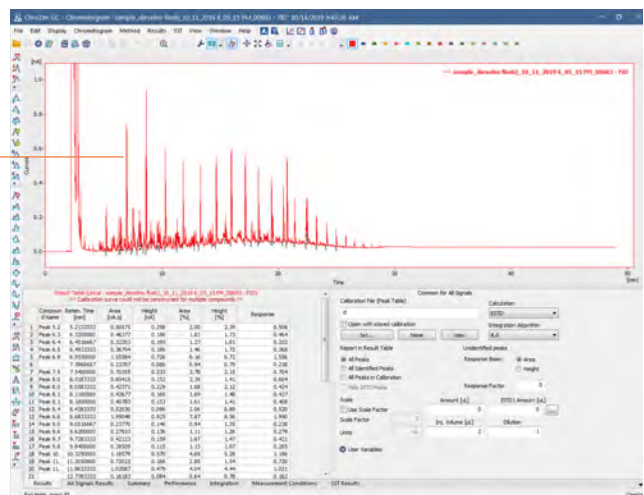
Clarity GC - Chromatogram [sample_dieselno flask2_10_11_2019 6_05_15 PM_00001 - FID* 10/14/2019 6:42:18 AM]

File Edit Display Chromatogram Method Results SST View Window Help

[mV]

sample_dieselno flask2_10_11_2019 6_05_15 PM_00001 - FID

0.8

0.6

0.4

0.2

0.0

Time

0 10 20 30 40 50 [min]

Result Table (Local - sample_dieselno flask2_10_11_2019 6_05_15 PM_00001 - FID)
!!! Calibration curve could not be constructed for multiple compounds !!!

| | Compoun d Name | Reten. Time [min] | Area [mV.s] | Height [mV] | Area [%] | Height [%] | Response |
|---|---|---|---|---|---|---|---|
| 1 | Peak 5.2 | 5.2133333 | 0.50575 | 0.258 | 2.00 | 2.39 | 0.506 |
| 2 | Peak 6.3 | 5.3300000 | 0.46377 | 0.184 | 1.87 | 1.72 | 0.464 |
| 3 | Peak 6.4 | 6.4516667 | 0.32203 | 0.193 | 1.27 | 1.81 | 0.322 |
| 4 | Peak 6.5 | 6.4933333 | 0.36794 | 0.186 | 1.46 | 1.72 | 0.368 |
| 5 | Peak 6.9 | 6.9550000 | 1.55584 | 0.726 | 6.16 | 6.71 | 1.556 |
| 6 | | 7.0066667 | 0.23787 | 0.086 | 0.94 | 0.79 | 0.238 |
| 7 | Peak 7.5 | 7.5400000 | 0.70393 | 0.233 | 2.78 | 2.16 | 0.704 |
| 8 | Peak 8.0 | 8.0183333 | 0.60415 | 0.152 | 2.39 | 1.41 | 0.604 |
| 9 | Peak 8.0 | 8.0383333 | 0.42370 | 0.229 | 1.68 | 2.12 | 0.424 |
| 10 | Peak 8.1 | 8.1300000 | 0.42677 | 0.160 | 1.69 | 1.48 | 0.427 |
| 11 | Peak 8.1 | 8.1800000 | 0.40783 | 0.153 | 1.61 | 1.41 | 0.408 |
| 12 | Peak 8.4 | 8.4383333 | 0.52030 | 0.096 | 2.06 | 0.89 | 0.520 |
| 13 | Peak 9.6 | 8.6833333 | 1.99048 | 0.925 | 7.87 | 8.56 | 1.990 |
| 14 | Peak 9.0 | 9.0316667 | 0.23770 | 0.148 | 0.94 | 1.35 | 0.238 |
| 15 | Peak 9.4 | 9.4200000 | 0.27910 | 0.136 | 1.11 | 1.26 | 0.279 |
| 16 | Peak 9.7 | 9.7383333 | 0.42123 | 0.159 | 1.67 | 1.47 | 0.421 |
| 17 | Peak 9.8 | 9.8466666 | 0.28509 | 0.115 | 1.13 | 1.07 | 0.285 |
| 18 | Peak 10. | 10.3250000 | 1.18579 | 0.370 | 4.69 | 3.28 | 1.186 |
| 19 | Peak 11. | 11.3050000 | 0.73010 | 0.166 | 2.89 | 1.54 | 0.730 |
| 20 | Peak 11. | 11.8633333 | 1.02067 | 0.479 | 4.04 | 4.44 | 1.021 |
| 21 | | 12.7783333 | 0.16182 | 0.084 | 0.64 | 0.78 | 0.162 |

Results | All Signals Results | Summary | Performance | Integration | Measurement Conditions | SST Results

Common for All Signals

Calibration File (Peak Table)
Calculation
ESTD
Open with stored calibration
Integration Algorithm
Set... Save... View...
ELS
Report in Result Table
Unidentified peaks
All Peaks
Response Base:
Area
All Identified Peaks
Height
All Peaks in Calibration
Response Factor
Scale
Amount [µL]
ISTD1 Amount [µL]
Use Scale Factor
Scale Factor
Inj. Volume [µL]
Dilution
Units
User Variables